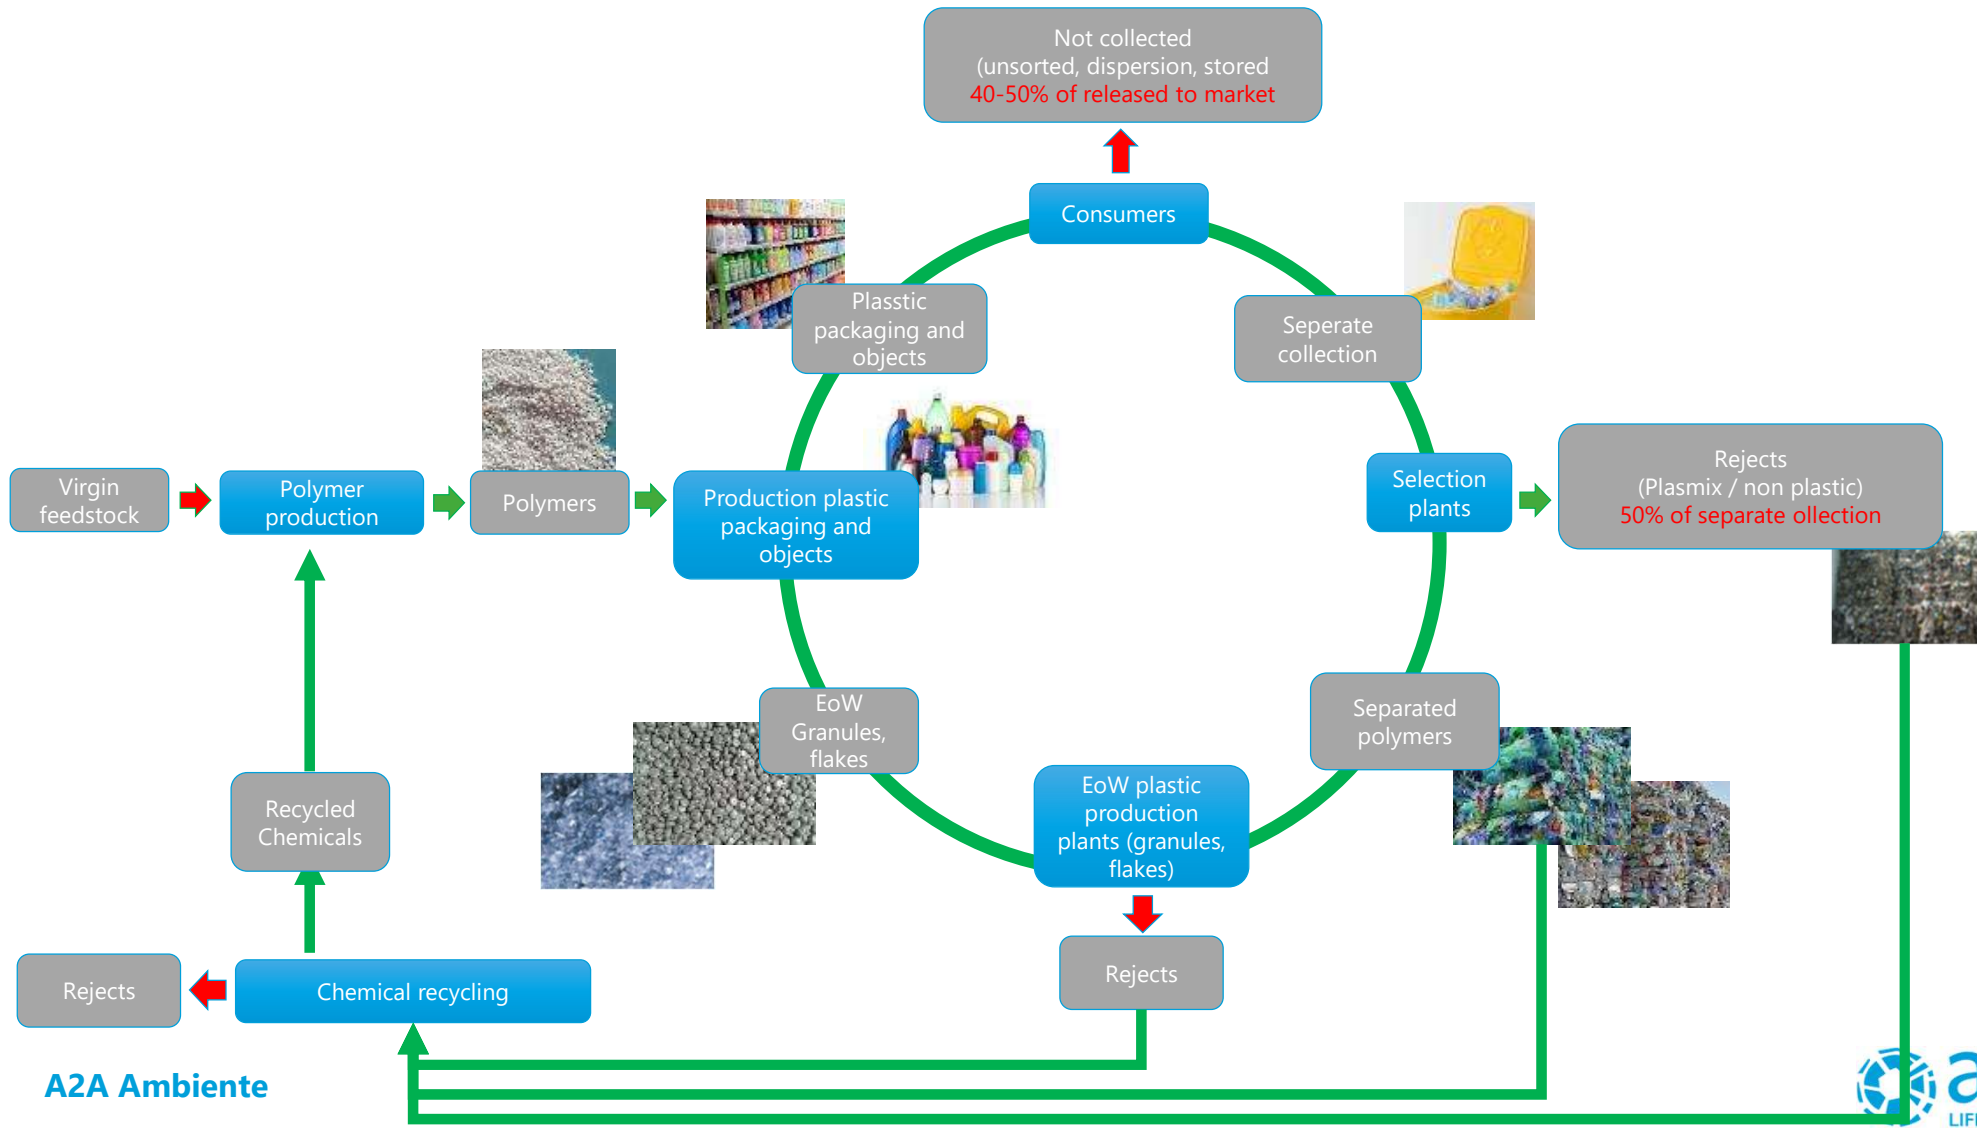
Not collected
(unsorted, dispersion, stored
40-50% of released to market

Consumers

Plasstic packaging and objects

Seperate collection

Virgin feedstock

Polymer production

Polymers

Production plastic packaging and objects

Selection plants

Rejects
(Plasmix / non plastic)
50% of separate ollection

EoW Granules, flakes

Separated polymers

EoW plastic production plants (granules, flakes)

Recycled Chemicals

Rejects

Rejects

Chemical recycling

A2A Ambiente

LIF